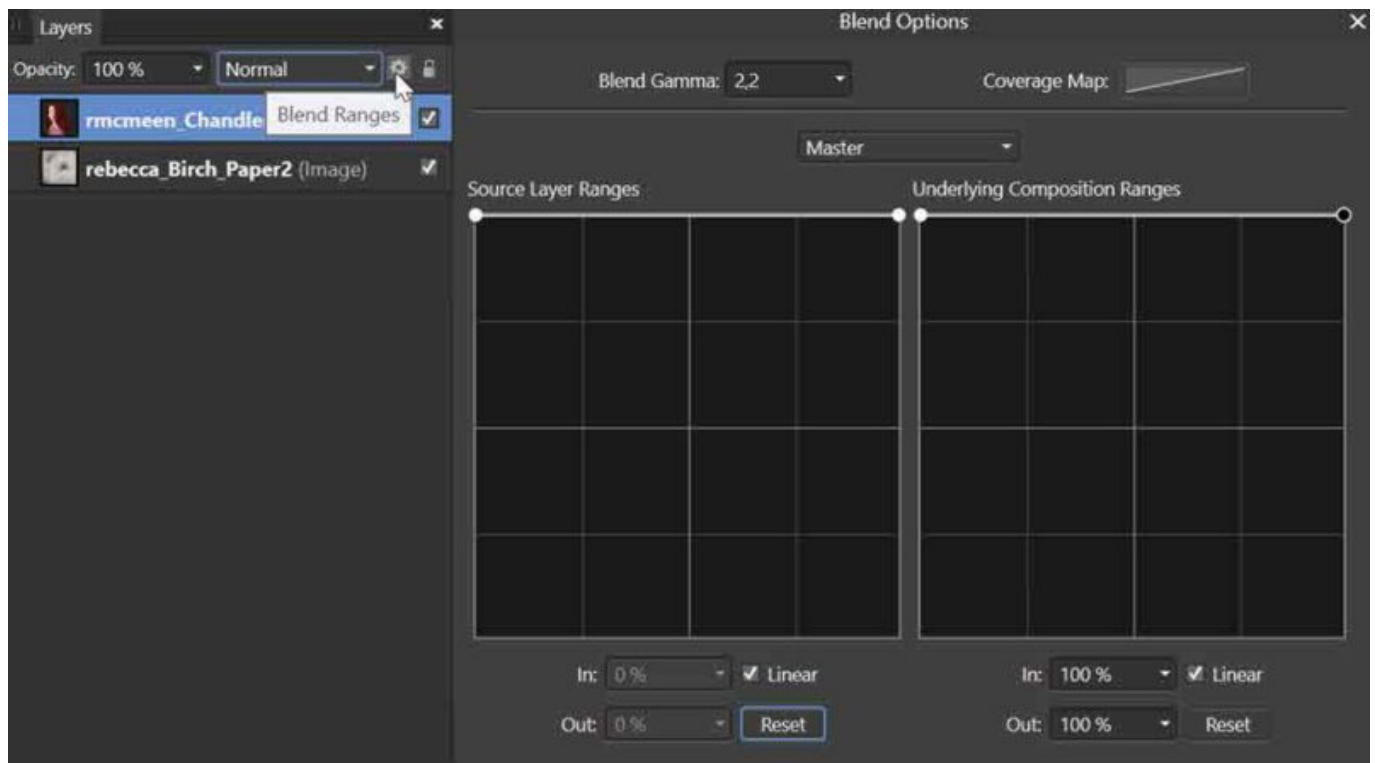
Layers

Opacity: 100 %

Normal

rmcmeen_Chandle

Blend Ranges

rebecca_Birch_Paper2 (Image)

Blend Options

Blend Gamma: 2,2

Coverage Map:

Master

Source Layer Ranges

Underlying Composition Ranges

In: 0 %

Linear

Out: 0 %

Reset

In: 100 %

Linear

Out: 100 %

Reset